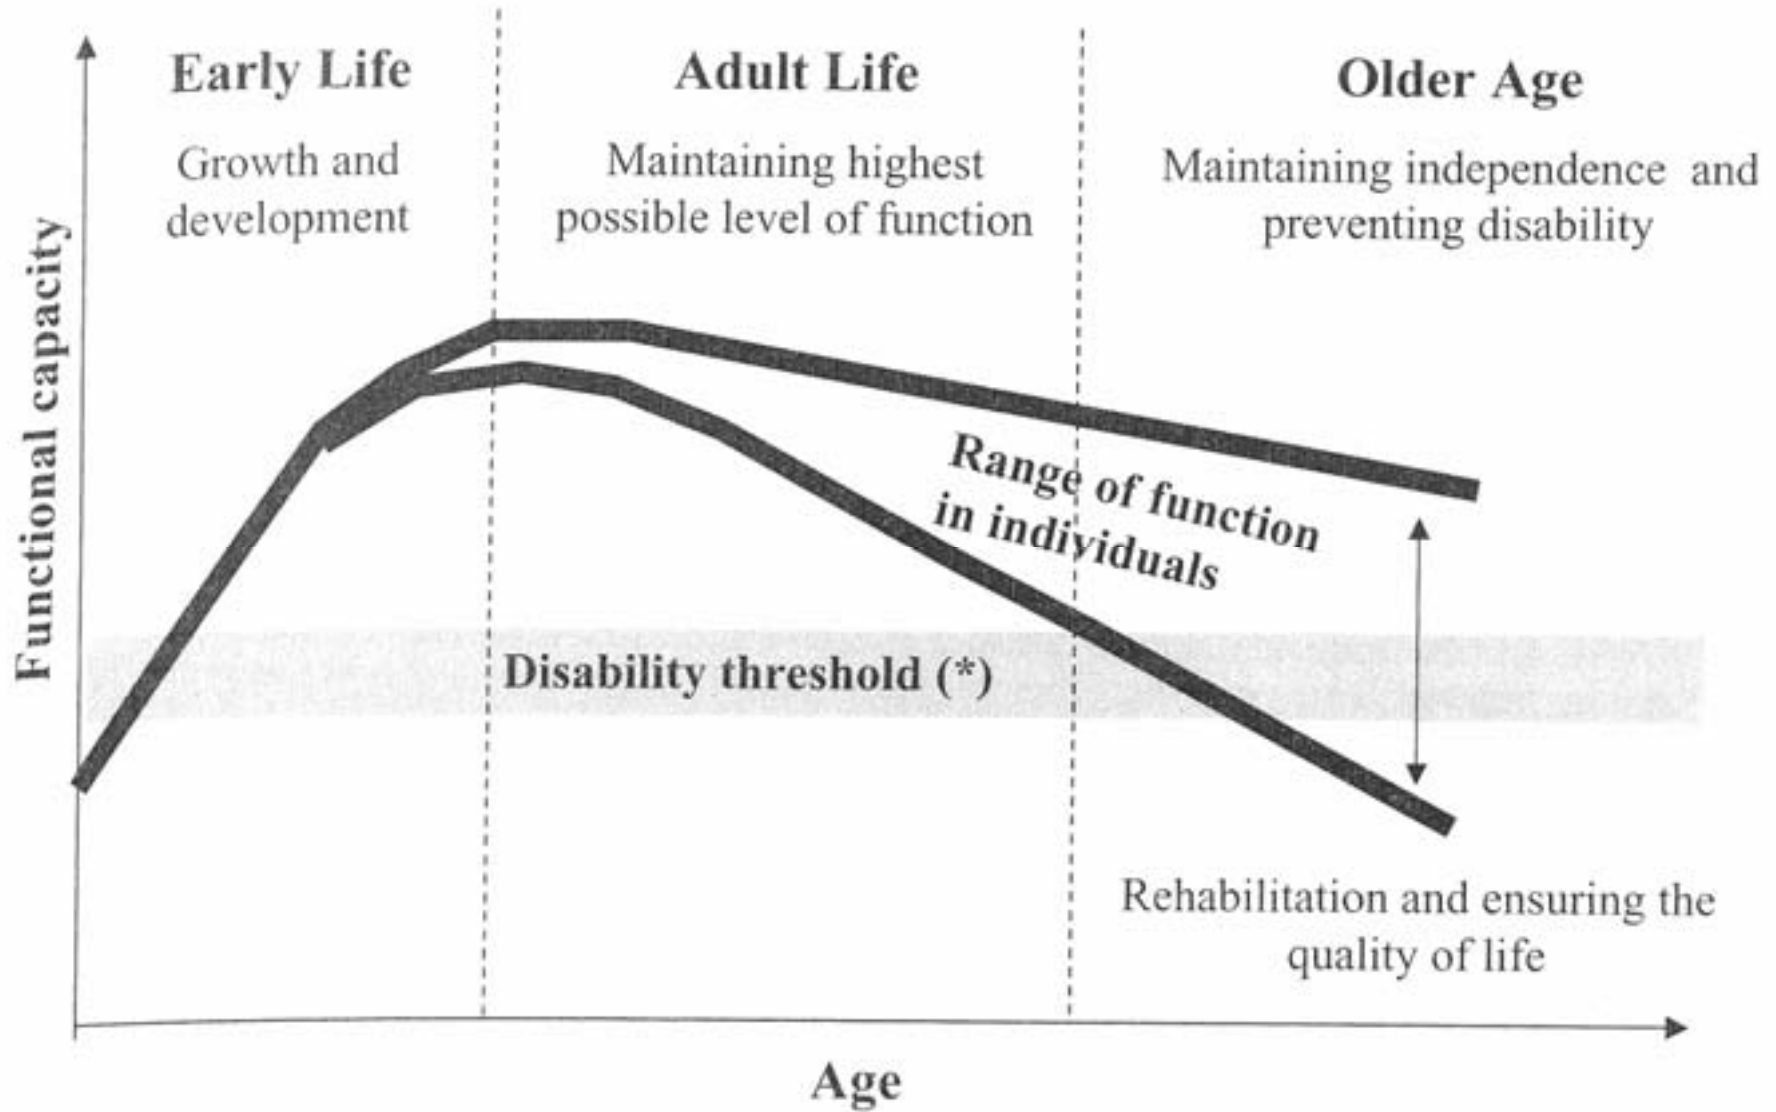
Early Life

Growth and development

Adult Life

Maintaining highest possible level of function

Older Age

Maintaining independence and preventing disability

Functional capacity

Range of function in individuals

Disability threshold (*)

Rehabilitation and ensuring the quality of life

Age